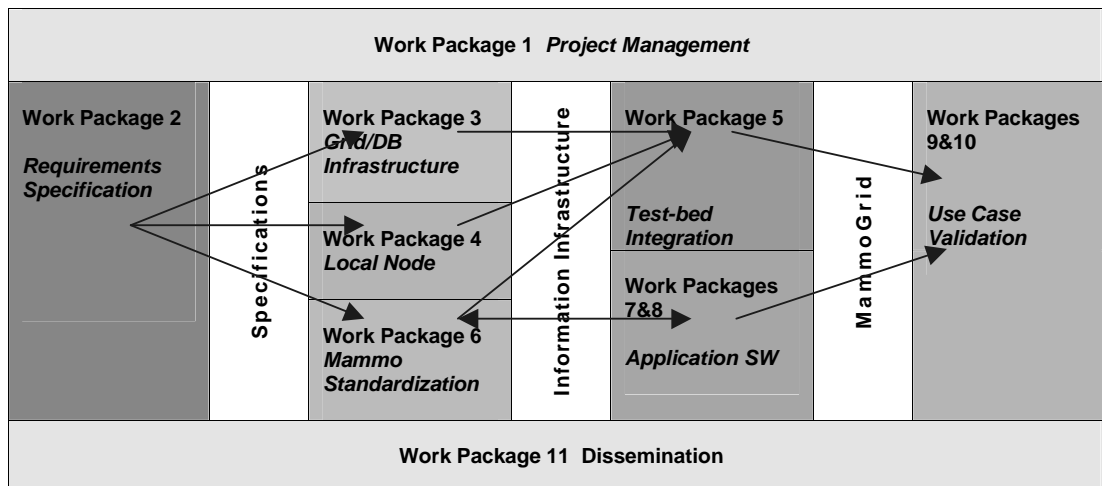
Work Package 1 *Project Management*

Work Package 2

*Requirements Specification*

Specifications

Work Package 3
*Grid/DB Infrastructure*

Work Package 4
*Local Node*

Work Package 6
*Mammo Standardization*

Information Infrastructure

Work Package 5

*Test-bed Integration*

Work Packages 7&8

*Application SW*

MammoGrid

Work Packages 9&10

*Use Case Validation*

Work Package 11 Dissemination